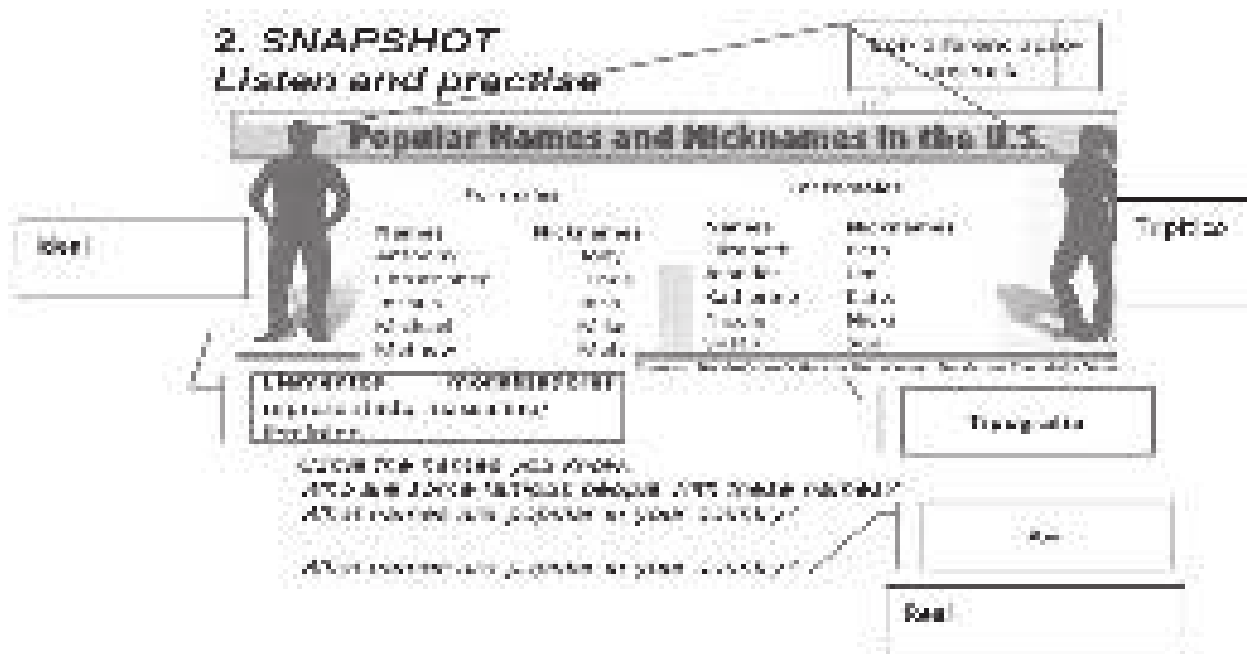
2. SNAPSHOT
Listen and practise

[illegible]

Popular Names and Nicknames in the U.S.

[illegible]

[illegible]

| Names | Nicknames |
|---|---|
| Anthony | Tony |
| Christopher | Chris |
| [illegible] | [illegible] |
| Michael | Mike |
| Matthew | Matt |

| Names | Nicknames |
|---|---|
| Elizabeth | Liz |
| Jennifer | Jen |
| Katherine | Katie |
| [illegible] | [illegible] |
| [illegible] | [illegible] |

Ideal

Triplicado

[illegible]

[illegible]

Tipográfico

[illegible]

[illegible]

Real